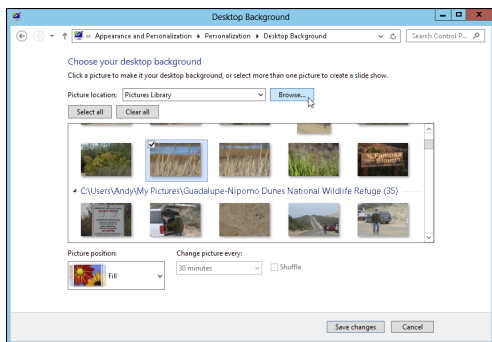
Desktop Background

« Appearance and Personalization ▸ Personalization ▸ Desktop Background

Search Control P...

Choose your desktop background

Click a picture to make it your desktop background, or select more than one picture to create a slide show.

Picture location: Pictures Library

Browse...

Select all

Clear all

C:\Users\Andy\My Pictures\Guadalupe-Nipomo Dunes National Wildlife Refuge (35)

Picture position:

Fill

Change picture every:

30 minutes

Shuffle

Save changes

Cancel